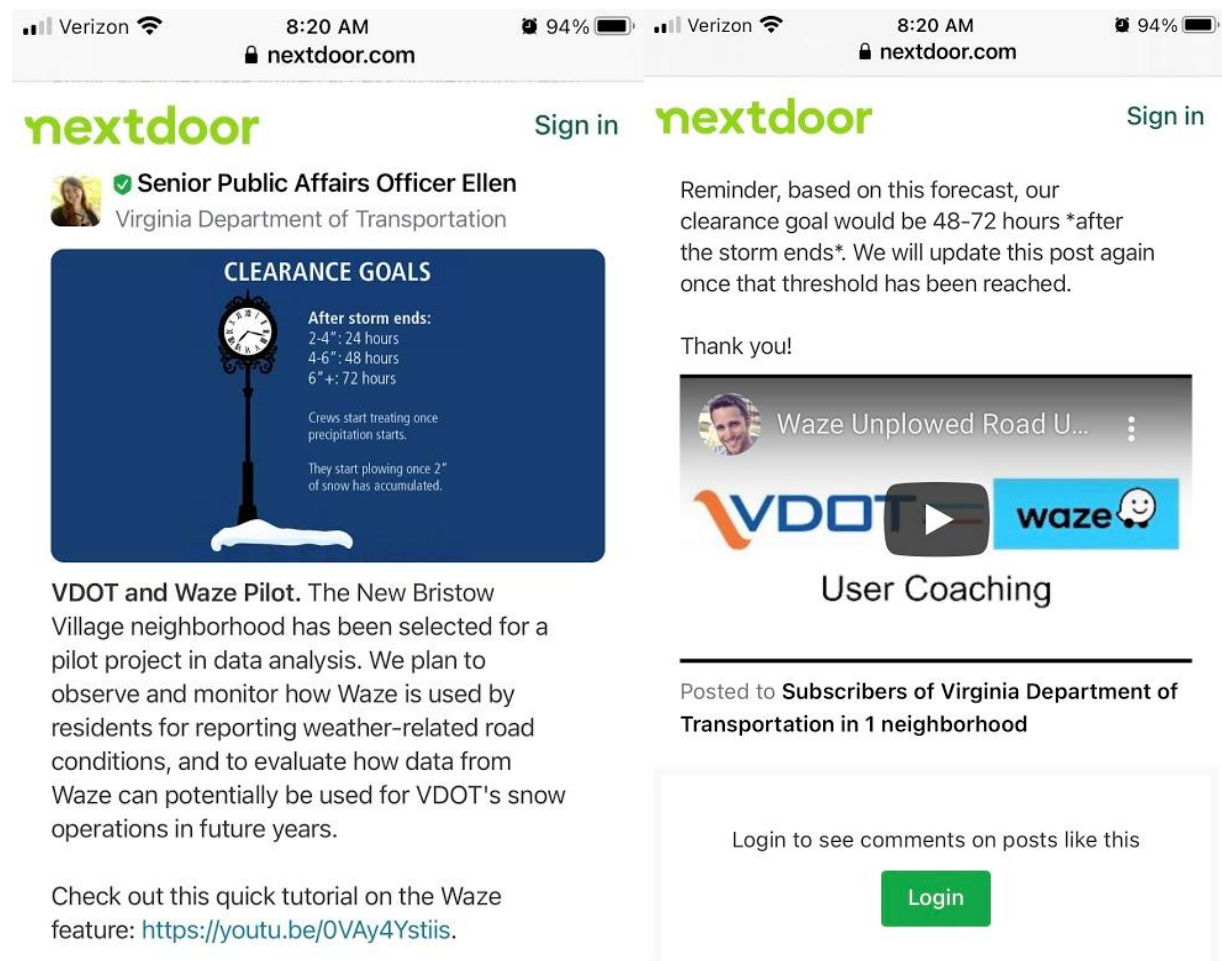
Verizon 8:20 AM 94%
nextdoor.com

nextdoor Sign in

Senior Public Affairs Officer Ellen
Virginia Department of Transportation

CLEARANCE GOALS

After storm ends:
2-4": 24 hours
4-6": 48 hours
6"+: 72 hours

Crews start treating once precipitation starts.

They start plowing once 2" of snow has accumulated.

VDOT and Waze Pilot. The New Bristow Village neighborhood has been selected for a pilot project in data analysis. We plan to observe and monitor how Waze is used by residents for reporting weather-related road conditions, and to evaluate how data from Waze can potentially be used for VDOT's snow operations in future years.

Check out this quick tutorial on the Waze feature: https://youtu.be/0VAy4Ystiis.

Verizon 8:20 AM 94%
nextdoor.com

nextdoor Sign in

Reminder, based on this forecast, our clearance goal would be 48-72 hours *after the storm ends*. We will update this post again once that threshold has been reached.

Thank you!

Waze Unplowed Road U...

VDOT waze

User Coaching

Posted to Subscribers of Virginia Department of Transportation in 1 neighborhood

Login to see comments on posts like this

Login